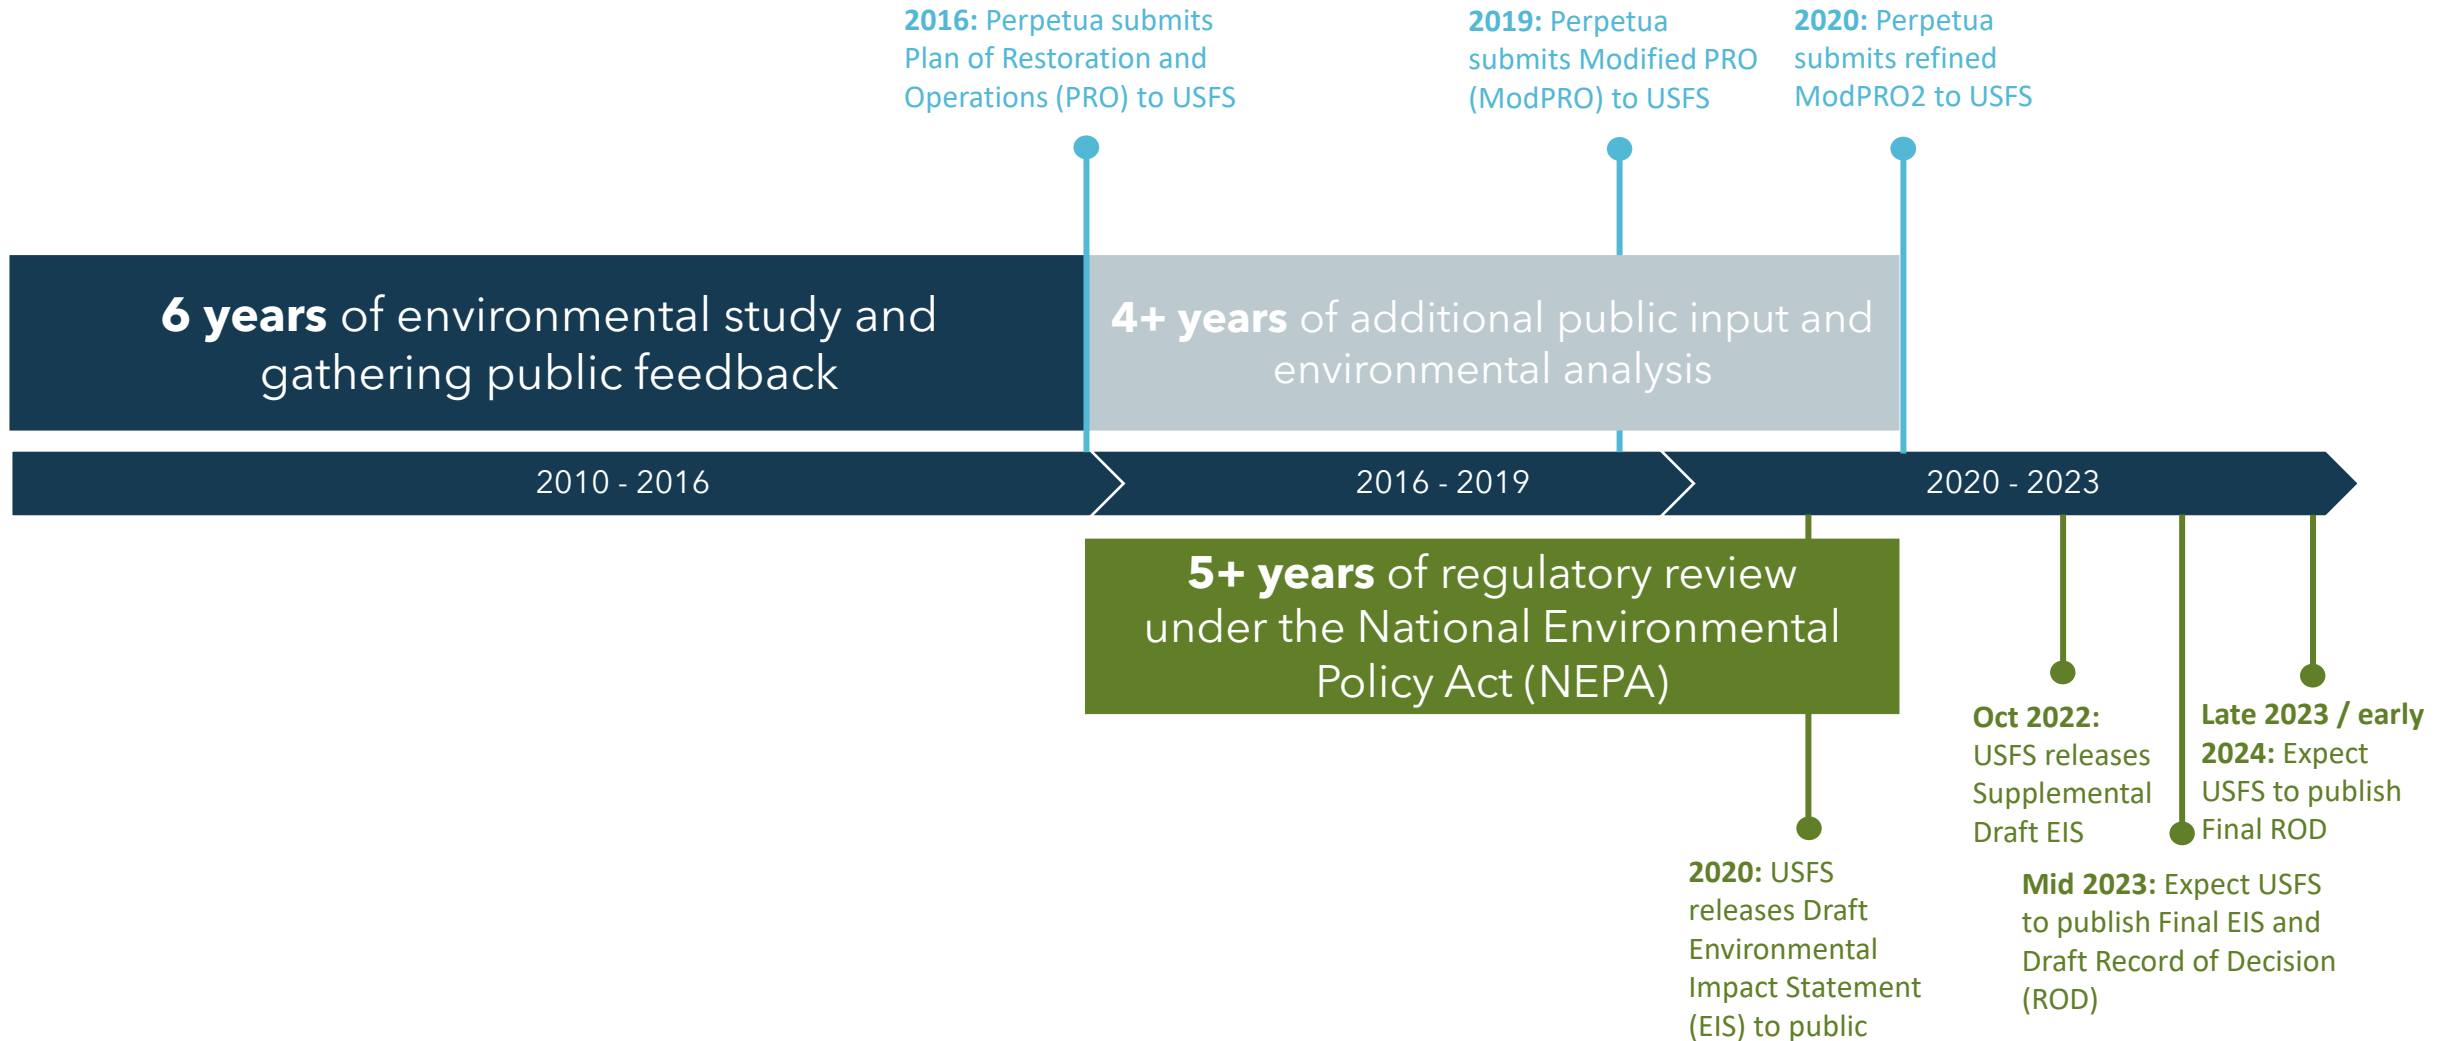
**2016:** Perpetua submits Plan of Restoration and Operations (PRO) to USFS

**2019:** Perpetua submits Modified PRO (ModPRO) to USFS

**2020:** Perpetua submits refined ModPRO2 to USFS

**6 years** of environmental study and gathering public feedback

**4+ years** of additional public input and environmental analysis

2010 - 2016

2016 - 2019

2020 - 2023

**5+ years** of regulatory review under the National Environmental Policy Act (NEPA)

**Oct 2022:** USFS releases Supplemental Draft EIS

**Late 2023 / early 2024:** Expect USFS to publish Final ROD

**2020:** USFS releases Draft Environmental Impact Statement (EIS) to public

**Mid 2023:** Expect USFS to publish Final EIS and Draft Record of Decision (ROD)